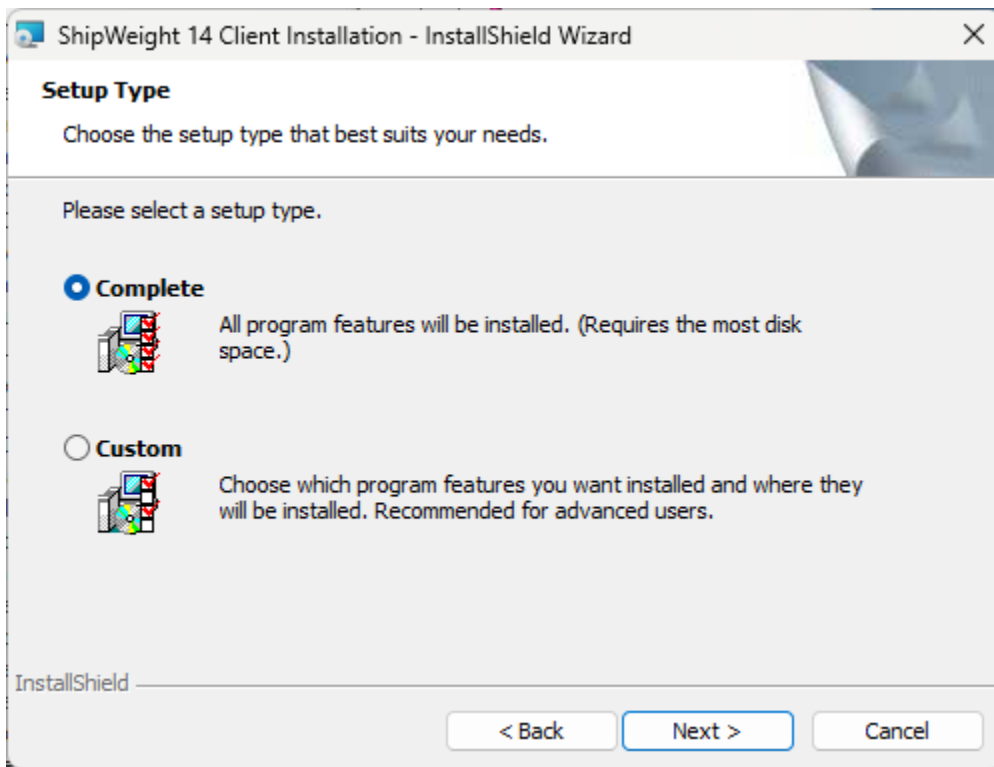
ShipWeight 14 Client Installation - InstallShield Wizard

×

Setup Type

Choose the setup type that best suits your needs.

Please select a setup type.

Complete

All program features will be installed. (Requires the most disk space.)

Custom

Choose which program features you want installed and where they will be installed. Recommended for advanced users.

InstallShield

< Back

Next >

Cancel